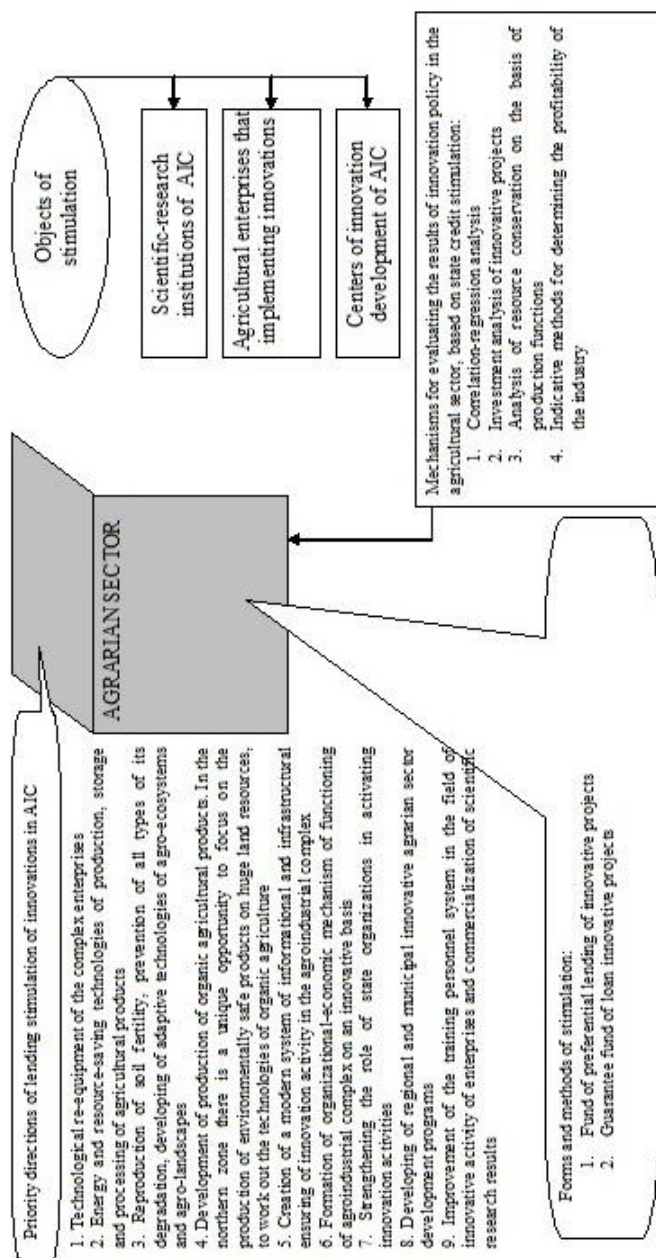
Priority directions of lending stimulation of innovations in AIC

1. Technological re-equipment of the complex enterprises
2. Energy and resource-saving technologies of production, storage and processing of agricultural products
3. Reproduction of soil fertility, prevention of all types of its degradation, developing of adaptive technologies of agro-ecosystems and agro-landscapes
4. Development of production of organic agricultural products. In the northern zone there is a unique opportunity to focus on the production of environmentally safe products on huge land resources, to work out the technologies of organic agriculture
5. Creation of a modern system of informational and infrastructural ensuring of innovation activity in the agroindustrial complex
6. Formation of organizational-economic mechanism of functioning of agroindustrial complex on an innovative basis
7. Strengthening the role of state organizations in activating innovation activities
8. Developing of regional and municipal innovative agrarian sector development programs
9. Improvement of the training personnel system in the field of innovative activity of enterprises and commercialization of scientific research results

AGRARIAN SECTOR

Objects of stimulation

Scientific-research institutions of AIC

Agricultural enterprises that implementing innovations

Centers of innovation development of AIC

Mechanisms for evaluating the results of innovation policy in the agricultural sector, based on state credit stimulation:
1. Correlation-regression analysis
2. Investment analysis of innovative projects
3. Analysis of resource conservation on the basis of production functions
4. Indicative methods for determining the profitability of the industry

Forms and methods of stimulation:
1. Fund of preferential landing of innovative projects
2. Guarantee fund of loan innovative projects